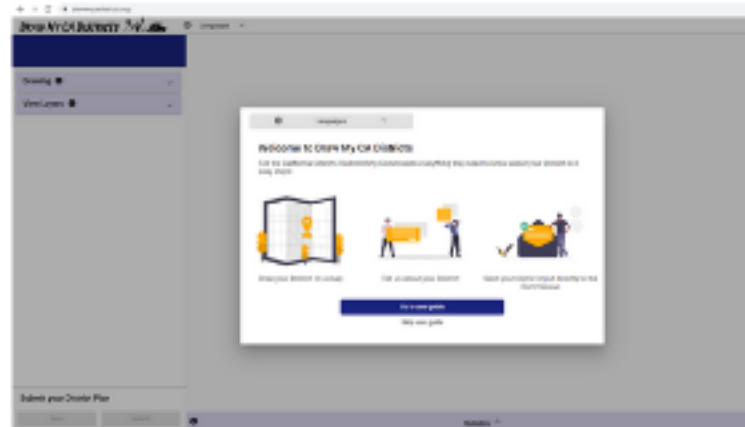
Draw My CA Districts

Language

Drawing

View Layers

Language

Welcome to Draw My CA Districts

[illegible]

Draw your district on a map

Tell us about your district

Submit your map for input directly to the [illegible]

Try a new guide

Skip user guide

Submit your District Plan

Population